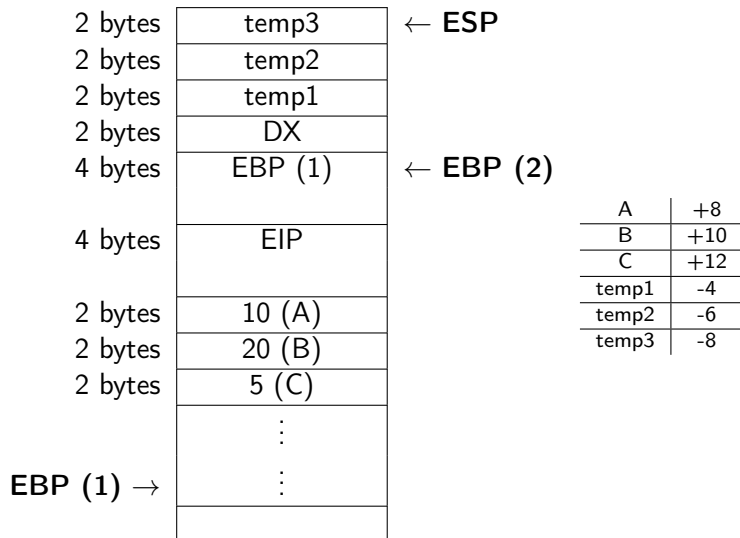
| | | |
|---|---|---|
| 2 bytes | temp3 | $\leftarrow$ **ESP** |
| 2 bytes | temp2 | |
| 2 bytes | temp1 | |
| 2 bytes | DX | |
| 4 bytes | EBP (1) | $\leftarrow$ **EBP (2)** |
| 4 bytes | EIP | |
| 2 bytes | 10 (A) | |
| 2 bytes | 20 (B) | |
| 2 bytes | 5 (C) | |
| | $\vdots$ | |
| **EBP (1)** $\rightarrow$ | $\vdots$ | |
| | | |

| | |
|---|---|
| A | +8 |
| B | +10 |
| C | +12 |
| temp1 | -4 |
| temp2 | -6 |
| temp3 | -8 |